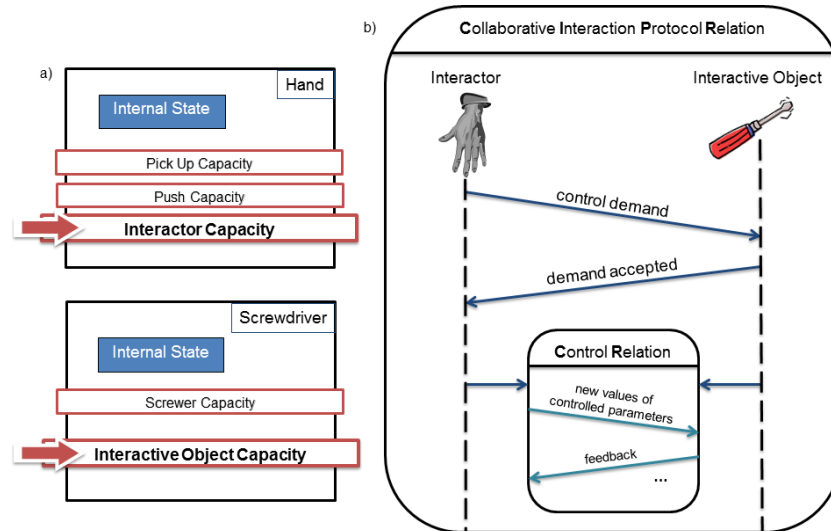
a)

Hand

Internal State

Pick Up Capacity

Push Capacity

Interactor Capacity

Screwdriver

Internal State

Screwer Capacity

Interactive Object Capacity

b)

Collaborative Interaction Protocol Relation

Interactor

Interactive Object

control demand

demand accepted

Control Relation

new values of controlled parameters

feedback

...